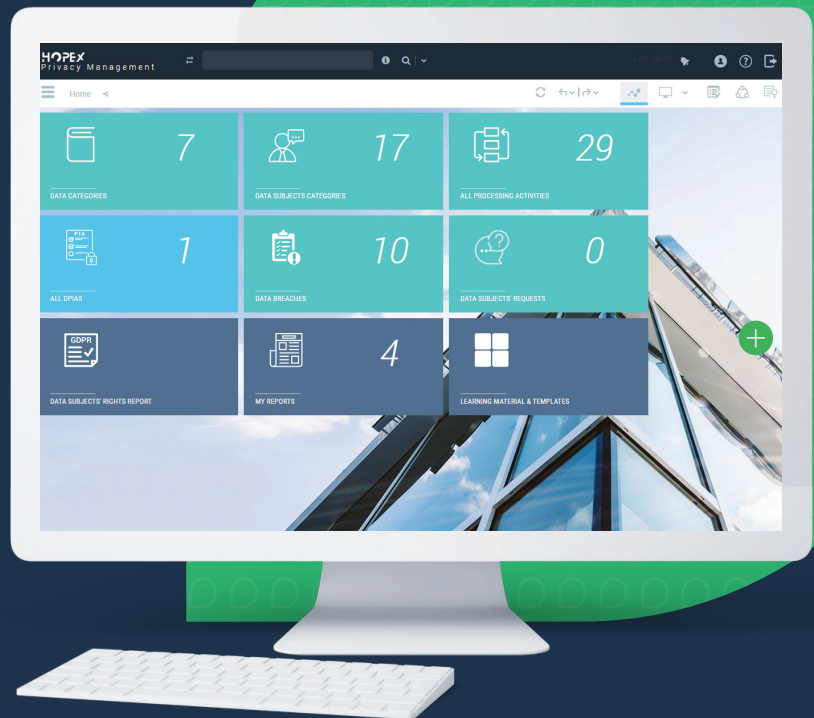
HOPEX
Privacy Management

Home

7
DATA CATEGORIES

17
DATA SUBJECTS CATEGORIES

29
ALL PROCESSING ACTIVITIES

PIA
1
ALL DPIAS

10
DATA BREACHES

0
DATA SUBJECTS' REQUESTS

GDPR
DATA SUBJECTS' RIGHTS REPORT

4
MY REPORTS

LEARNING MATERIAL & TEMPLATES